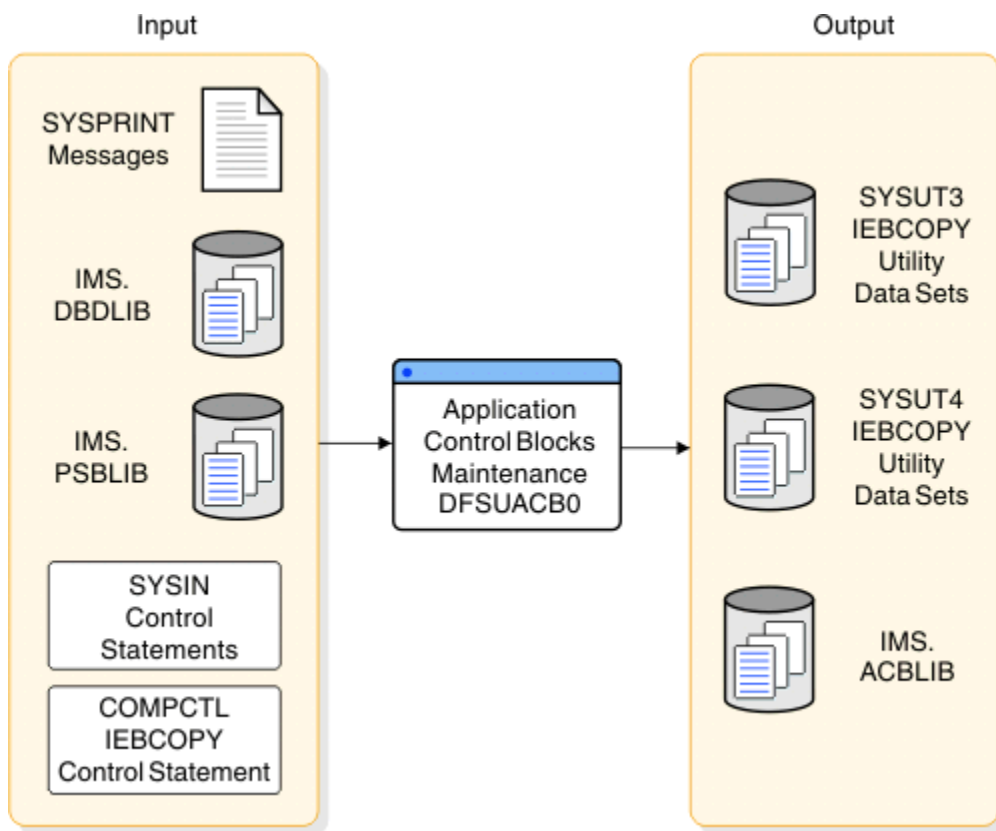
Input

SYSPRINT Messages

IMS. DBDLIB

IMS. PSBLIB

SYSIN Control Statements

COMPCTL IEBCOPY Control Statement

Application Control Blocks Maintenance DFSUACB0

Output

SYSUT3 IEBCOPY Utility Data Sets

SYSUT4 IEBCOPY Utility Data Sets

IMS. ACBLIB